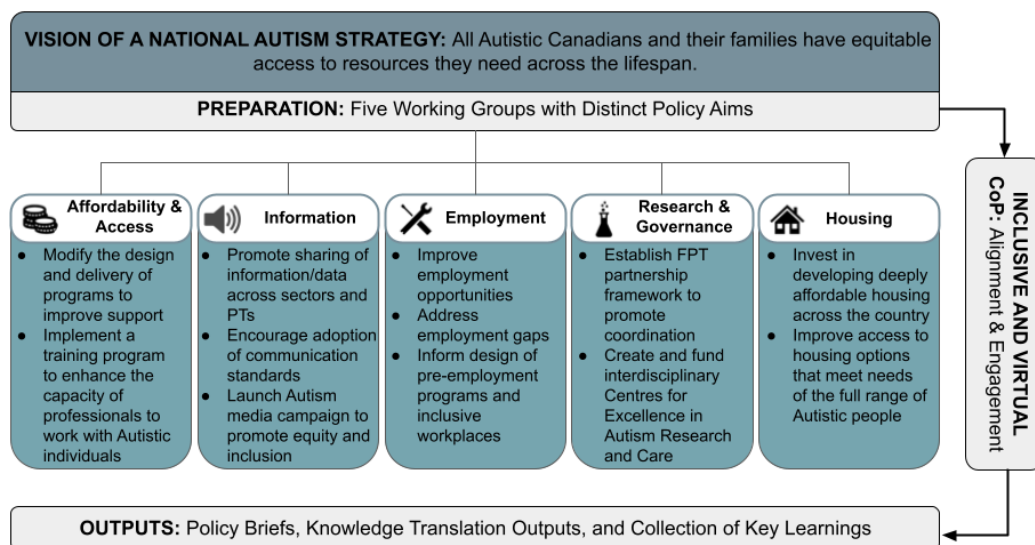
**VISION OF A NATIONAL AUTISM STRATEGY:** All Autistic Canadians and their families have equitable access to resources they need across the lifespan.

**PREPARATION:** Five Working Groups with Distinct Policy Aims

**Affordability & Access**
- Modify the design and delivery of programs to improve support
- Implement a training program to enhance the capacity of professionals to work with Autistic individuals

**Information**
- Promote sharing of information/data across sectors and PTs
- Encourage adoption of communication standards
- Launch Autism media campaign to promote equity and inclusion

**Employment**
- Improve employment opportunities
- Address employment gaps
- Inform design of pre-employment programs and inclusive workplaces

**Research & Governance**
- Establish FPT partnership framework to promote coordination
- Create and fund interdisciplinary Centres for Excellence in Autism Research and Care

**Housing**
- Invest in developing deeply affordable housing across the country
- Improve access to housing options that meet needs of the full range of Autistic people

**INCLUSIVE AND VIRTUAL CoP:** Alignment & Engagement

**OUTPUTS:** Policy Briefs, Knowledge Translation Outputs, and Collection of Key Learnings